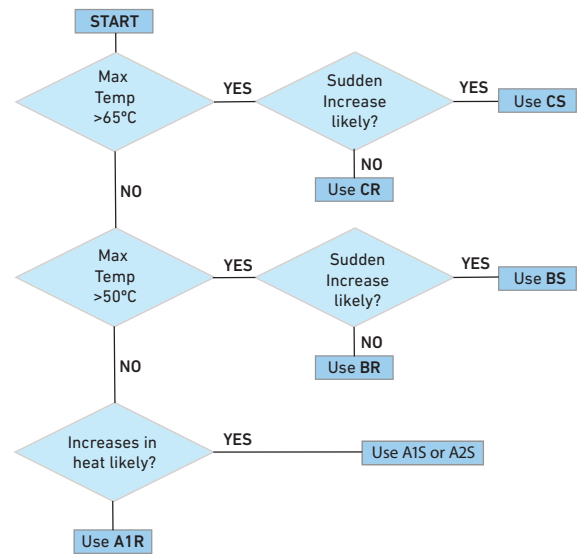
START

Max Temp >65°C

YES

Sudden Increase likely?

YES

Use **CS**

NO

Use **CR**

NO

Max Temp >50°C

YES

Sudden Increase likely?

YES

Use **BS**

NO

Use **BR**

NO

Increases in heat likely?

YES

Use A1S or A2S

Use **A1R**